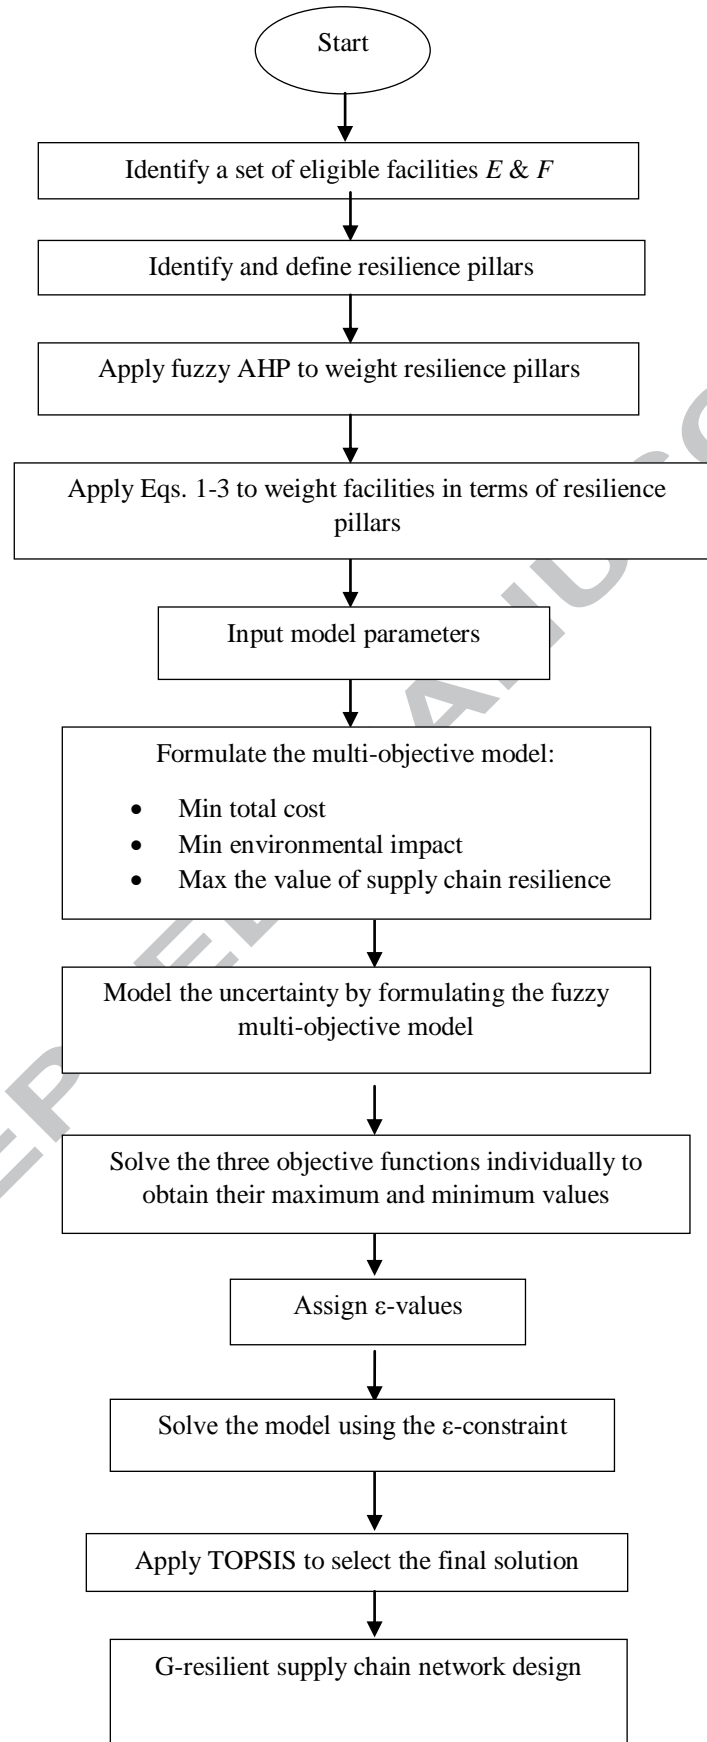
Start

Identify a set of eligible facilities $E$ & $F$

Identify and define resilience pillars

Apply fuzzy AHP to weight resilience pillars

Apply Eqs. 1-3 to weight facilities in terms of resilience pillars

Input model parameters

Formulate the multi-objective model:

- Min total cost
- Min environmental impact
- Max the value of supply chain resilience

Model the uncertainty by formulating the fuzzy multi-objective model

Solve the three objective functions individually to obtain their maximum and minimum values

Assign ε-values

Solve the model using the ε-constraint

Apply TOPSIS to select the final solution

G-resilient supply chain network design